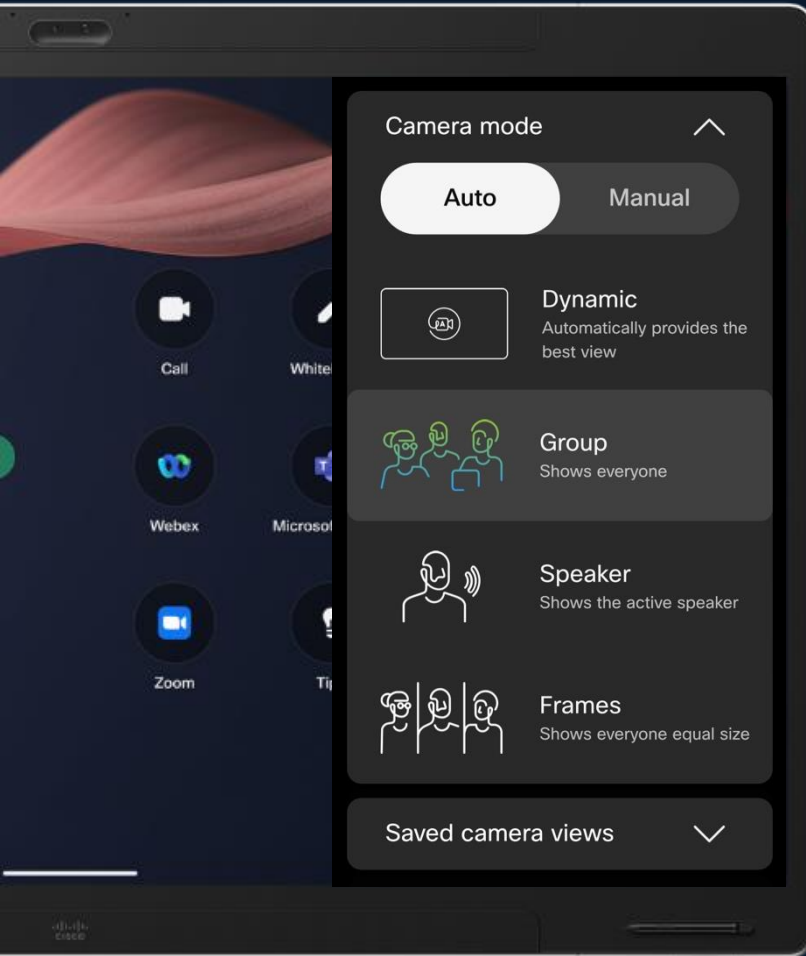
Call

Whitel

Webex

Microsof

Zoom

Ti

Camera mode

Auto

Manual

Dynamic
Automatically provides the best view

Group
Shows everyone

Speaker
Shows the active speaker

Frames
Shows everyone equal size

Saved camera views

cisco